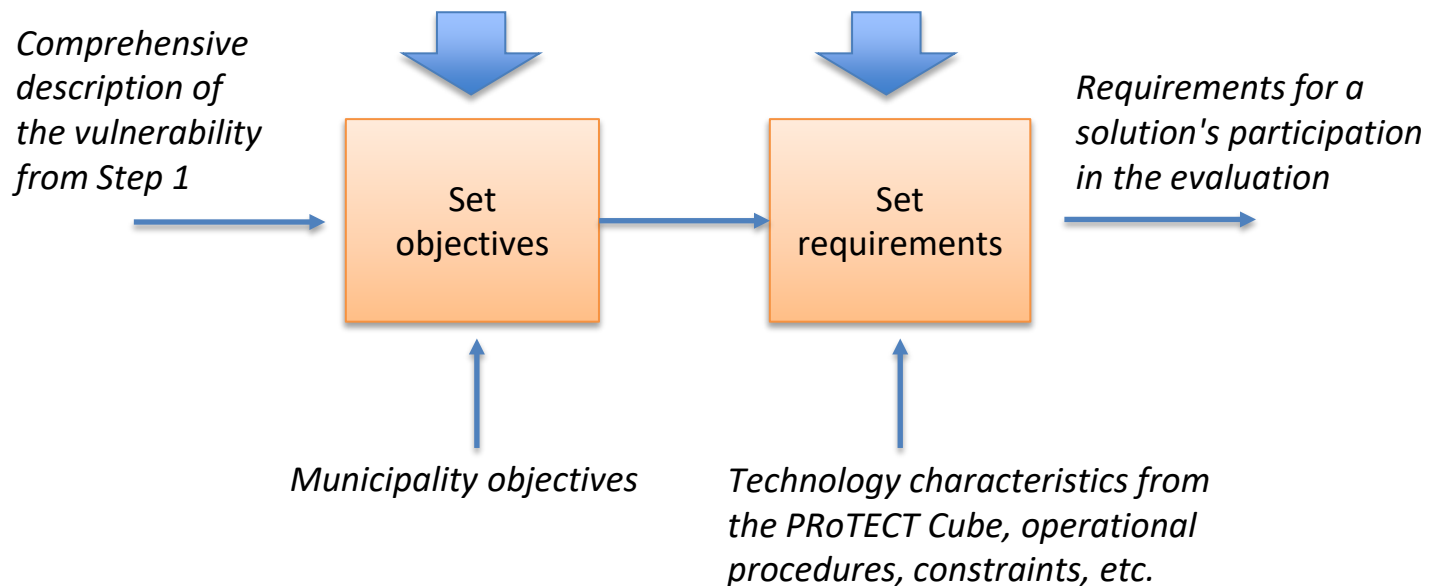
Comprehensive description of the vulnerability from Step 1

Set objectives

Set requirements

Requirements for a solution's participation in the evaluation

Municipality objectives

Technology characteristics from the PRoTECT Cube, operational procedures, constraints, etc.